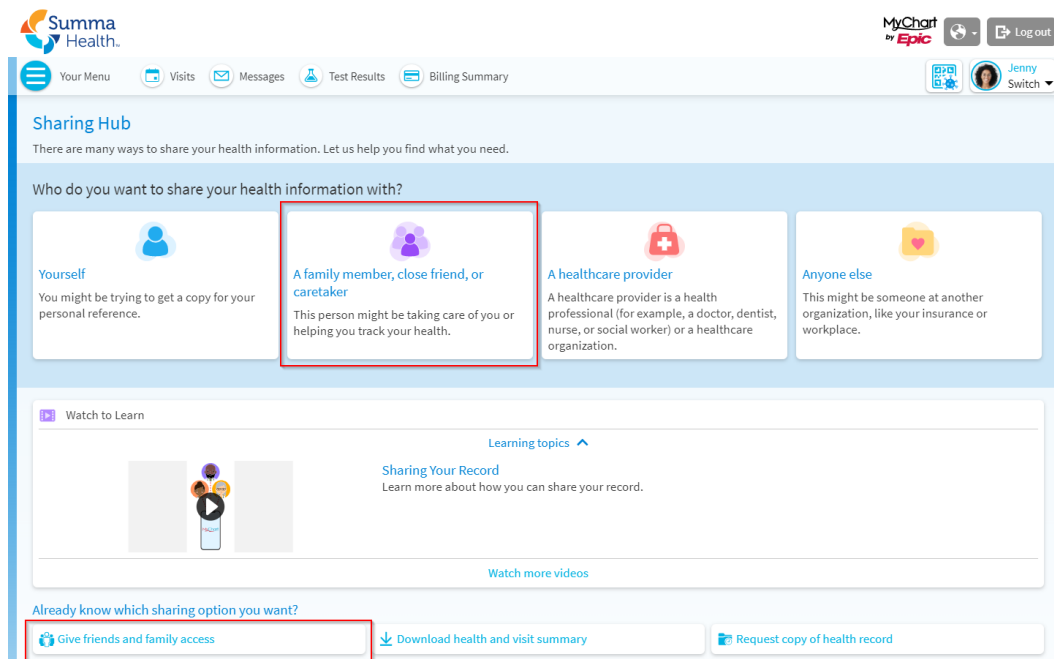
Summa Health.

MyChart by Epic

Log out

Your Menu
Visits
Messages
Test Results
Billing Summary

Jenny
Switch

Sharing Hub
There are many ways to share your health information. Let us help you find what you need.

Who do you want to share your health information with?

Yourself
You might be trying to get a copy for your personal reference.

A family member, close friend, or caretaker
This person might be taking care of you or helping you track your health.

A healthcare provider
A healthcare provider is a health professional (for example, a doctor, dentist, nurse, or social worker) or a healthcare organization.

Anyone else
This might be someone at another organization, like your insurance or workplace.

Watch to Learn

Learning topics

Sharing Your Record
Learn more about how you can share your record.

Watch more videos

Already know which sharing option you want?

Give friends and family access
Download health and visit summary
Request copy of health record